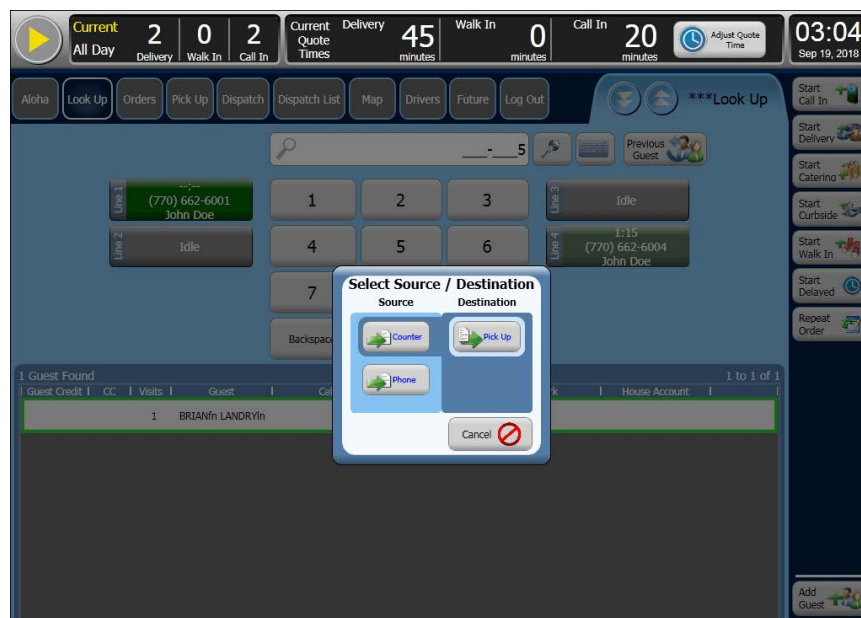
Current
All Day

2
Delivery

0
Walk In

2
Call In

Current Quote Times

Delivery
45
minutes

Walk In
0
minutes

Call In
20
minutes

Adjust Quote Time

03:04
Sep 19, 2018

Aloha | Look Up | Orders | Pick Up | Dispatch | Dispatch List | Map | Drivers | Future | Log Out

***Look Up

Start Call In
Start Delivery
Start Catering
Start Curbside
Start Walk In
Start Delayed
Repeat Order
Add Guest

___-___5

Previous Guest

Line 1
--:--
(770) 662-6001
John Doe

Line 2
Idle

Line 3
Idle

Line 4
1:15
(770) 662-6004
John Doe

1
2
3
4
5
6
7

Backspace

Select Source / Destination
Source
Destination
Counter
Phone
Pick Up
Cancel

1 Guest Found
1 to 1 of 1

| Guest Credit | CC | Visits | Guest | Cel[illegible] | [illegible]k | House Account |
|---|---|---|---|---|---|---|
| | | 1 | BRIANfn LANDRYln | | | |